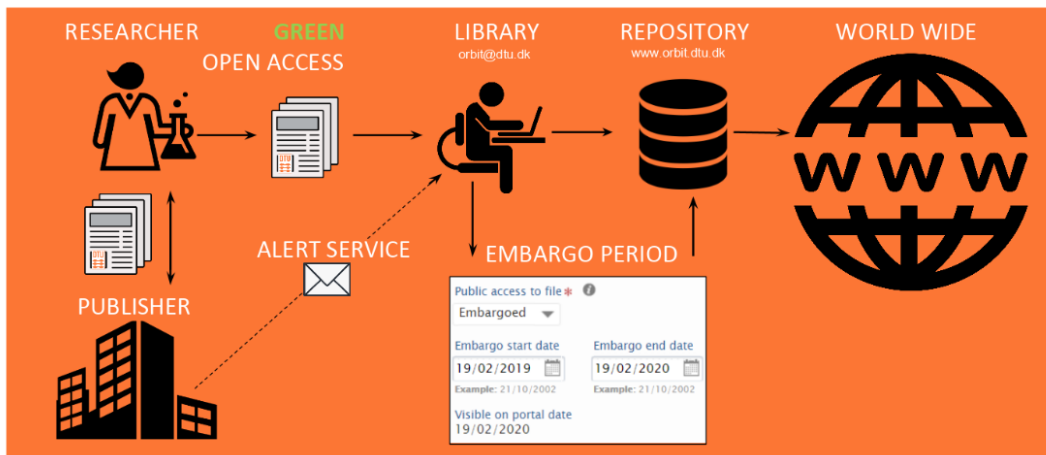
RESEARCHER

GREEN
OPEN ACCESS

LIBRARY
orbit@dtu.dk

REPOSITORY
www.orbit.dtu.dk

WORLD WIDE

W W W

ALERT SERVICE

PUBLISHER

EMBARGO PERIOD

Public access to file*

Embargoed

Embargo start date
19/02/2019
Example: 21/10/2002

Embargo end date
19/02/2020
Example: 21/10/2002

Visible on portal date
19/02/2020